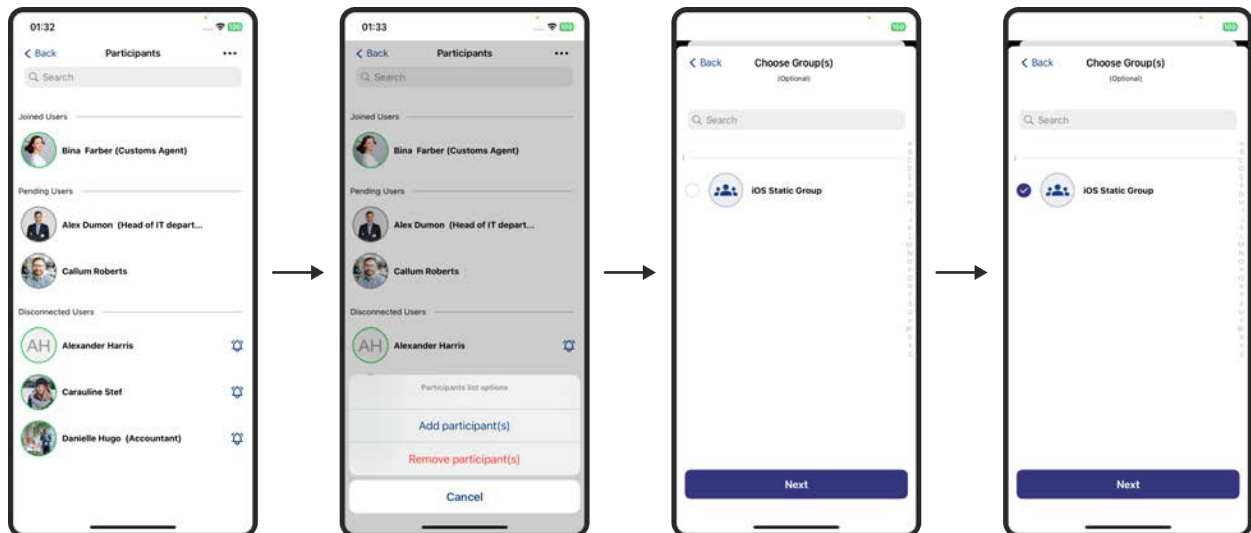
01:32
100
Back Participants •••
Search
Joined Users
Bina Farber (Customs Agent)
Pending Users
Alex Dumon (Head of IT depart...
Callum Roberts
Disconnected Users
AH
Alexander Harris
Carauline Stef
Danielle Hugo (Accountant)

01:33
100
Back Participants •••
Search
Joined Users
Bina Farber (Customs Agent)
Pending Users
Alex Dumon (Head of IT depart...
Callum Roberts
Disconnected Users
AH
Alexander Harris
Participants list options
Add participant(s)
Remove participant(s)
Cancel

100
Back Choose Group(s)
(Optional)
Search
I
iOS Static Group
Next

100
Back Choose Group(s)
(Optional)
Search
I
iOS Static Group
Next